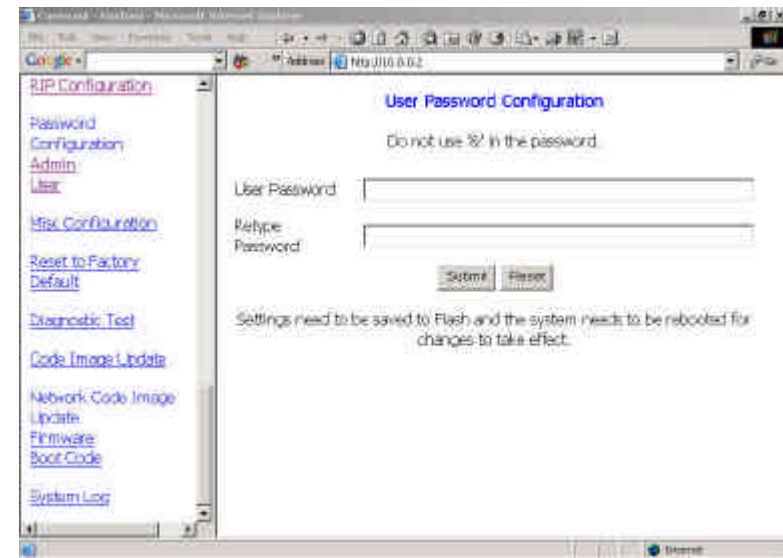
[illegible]

Google

Address http://10.0.0.2

Go

RIP Configuration

Password Configuration
Admin
User

Misc Configuration

Reset to Factory Default

Diagnostic Test

Code Image Update

Network Code Image Update
Firmware
Boot Code

System Log

User Password Configuration

Do not use '&' in the password.

User Password

Retype Password

Submit Reset

Settings need to be saved to Flash and the system needs to be rebooted for changes to take effect.

Internet